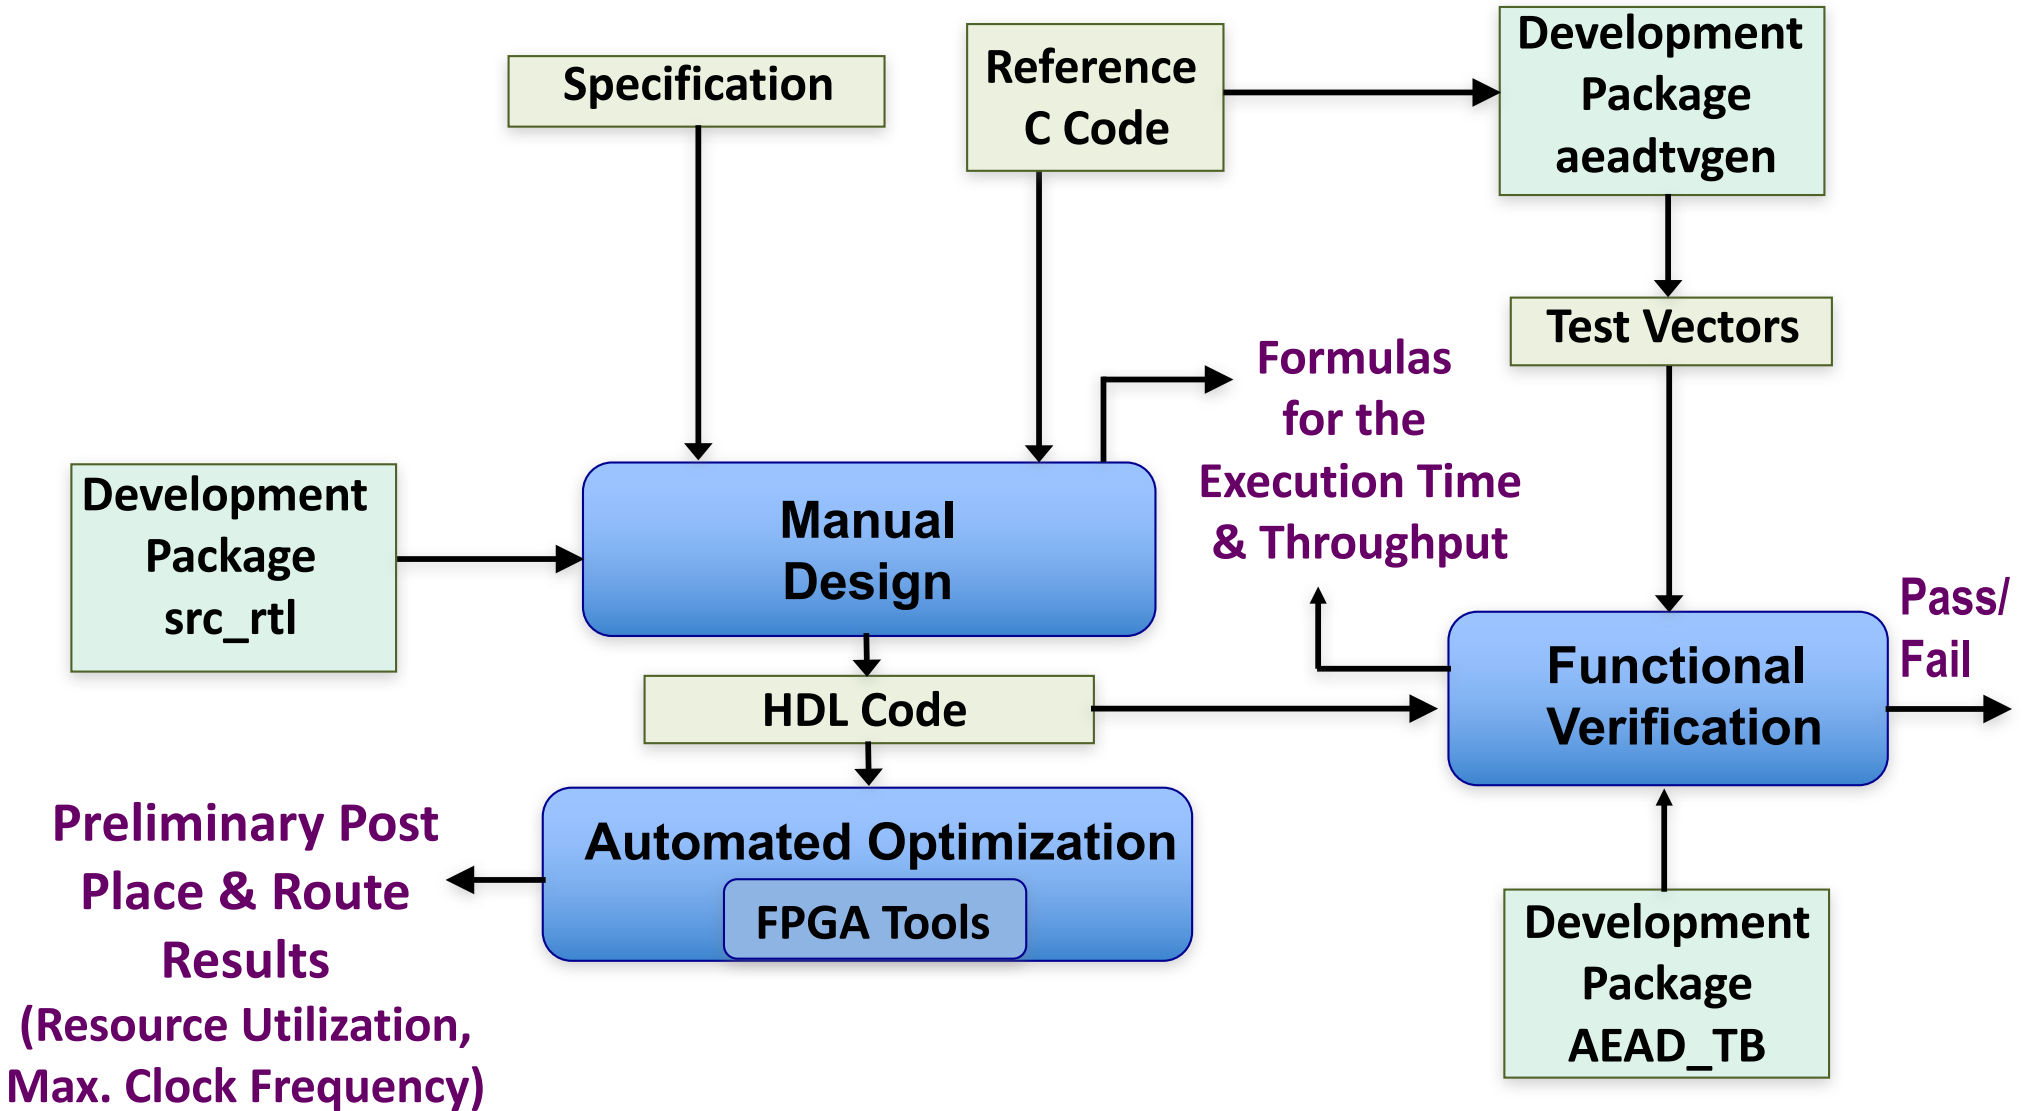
Specification

Reference C Code

Development Package aeadtvgen

Test Vectors

Formulas for the Execution Time & Throughput

Development Package src_rtl

Manual Design

HDL Code

Functional Verification

Pass/ Fail

Automated Optimization

FPGA Tools

Preliminary Post Place & Route Results (Resource Utilization, Max. Clock Frequency)

Development Package AEAD_TB